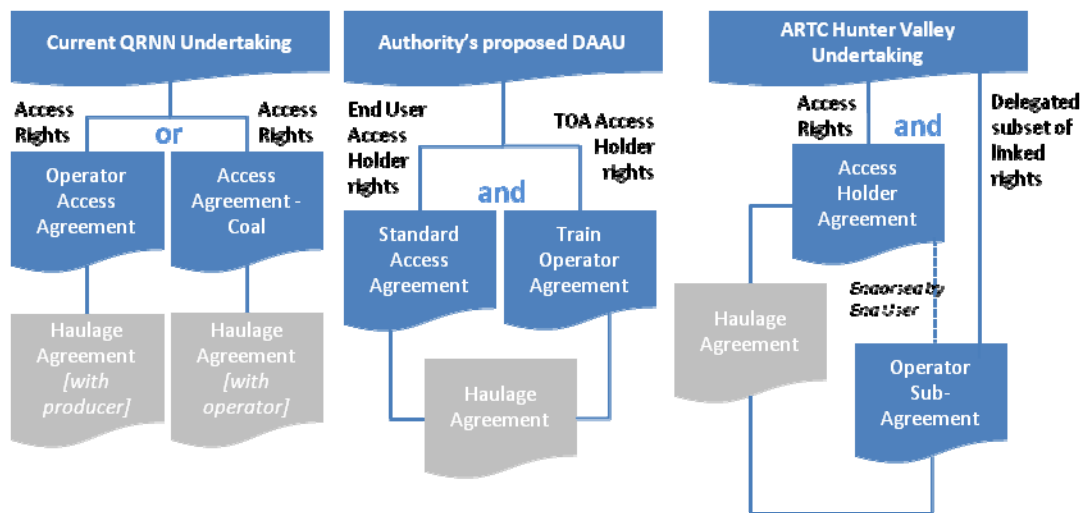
Current QRNN Undertaking

Access Rights

or

Access Rights

Operator Access Agreement

Access Agreement - Coal

Haulage Agreement [with producer]

Haulage Agreement [with operator]

Authority's proposed DAAU

End User Access Holder rights

TOA Access Holder rights

and

Standard Access Agreement

Train Operator Agreement

Haulage Agreement

ARTC Hunter Valley Undertaking

Access Rights

and

Delegated subset of linked rights

Access Holder Agreement

Endorsed by End User

Haulage Agreement

Operator Sub-Agreement